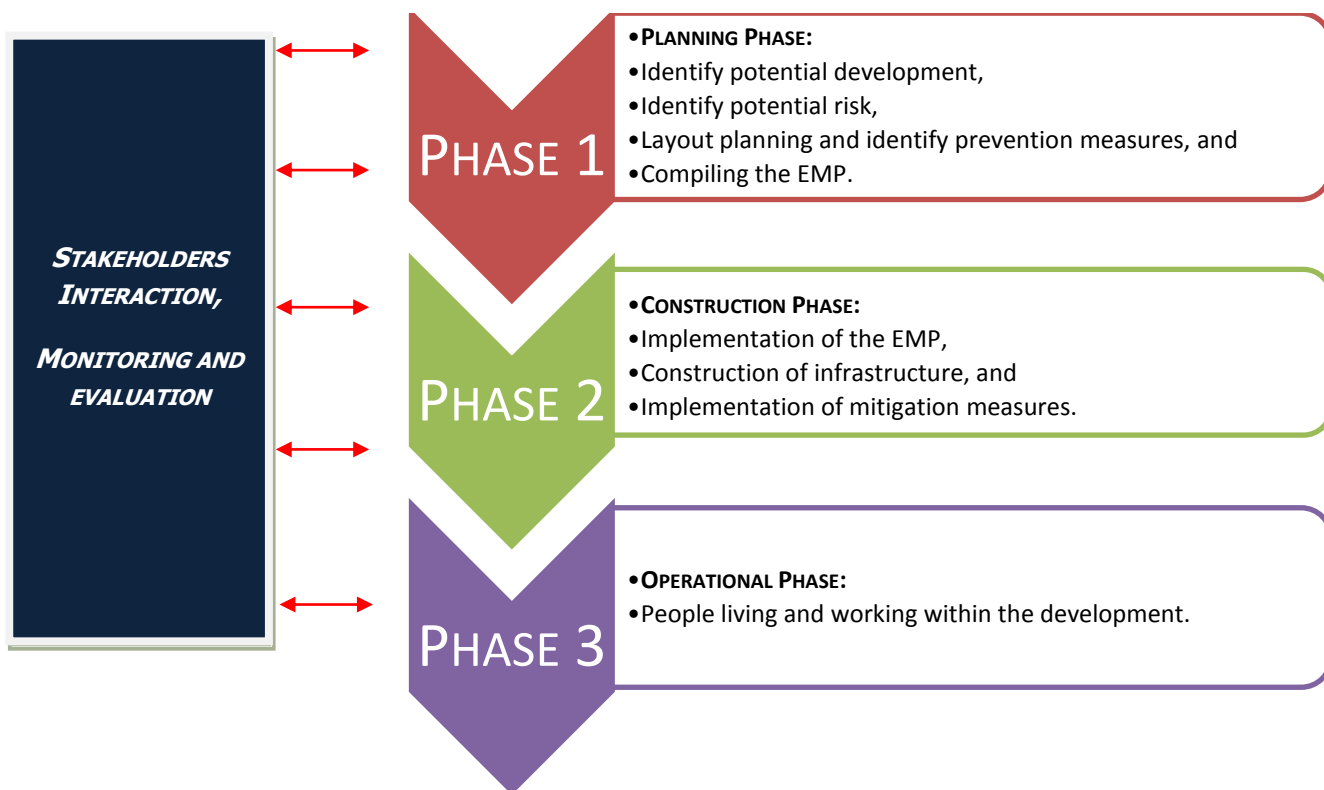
STAKEHOLDERS INTERACTION,

MONITORING AND EVALUATION

PHASE 1

•PLANNING PHASE:
•Identify potential development,
•Identify potential risk,
•Layout planning and identify prevention measures, and
•Compiling the EMP.

PHASE 2

•CONSTRUCTION PHASE:
•Implementation of the EMP,
•Construction of infrastructure, and
•Implementation of mitigation measures.

PHASE 3

•OPERATIONAL PHASE:
•People living and working within the development.